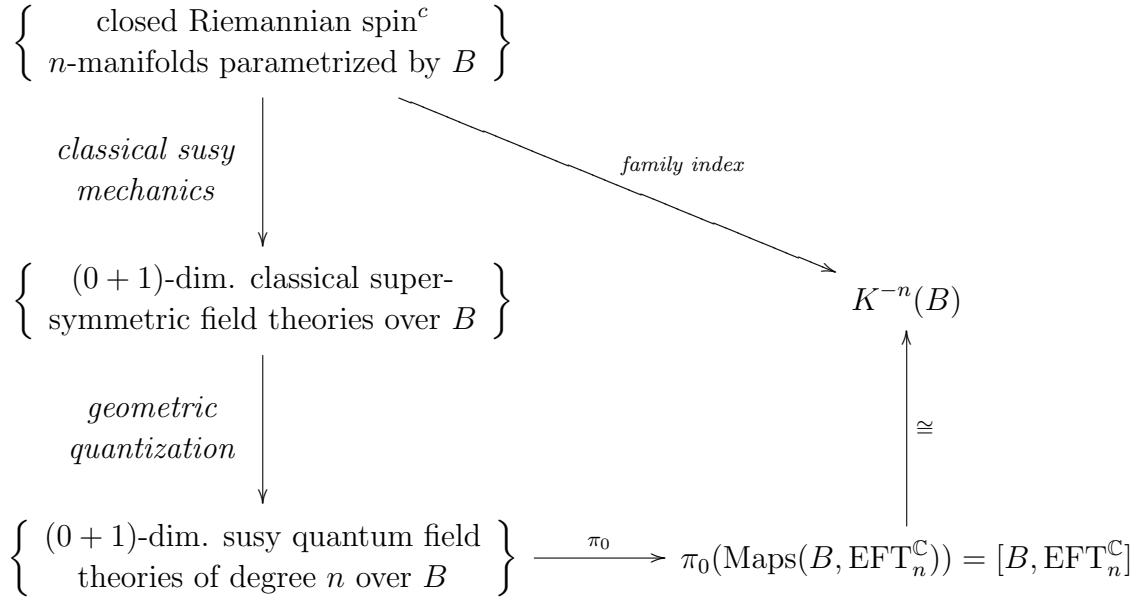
$\left\{ \begin{array}{c} \text{closed Riemannian spin}^c \\ n\text{-manifolds parametrized by } B \end{array} \right\}$

*classical susy mechanics*

*family index*

$\left\{ \begin{array}{c} (0+1)\text{-dim. classical super-} \\ \text{symmetric field theories over } B \end{array} \right\}$

$K^{-n}(B)$

*geometric quantization*

$\cong$

$\left\{ \begin{array}{c} (0+1)\text{-dim. susy quantum field} \\ \text{theories of degree } n \text{ over } B \end{array} \right\}$ $\xrightarrow{\pi_0}$ $\pi_0(\mathrm{Maps}(B, \mathrm{EFT}_n^{\mathbb{C}})) = [B, \mathrm{EFT}_n^{\mathbb{C}}]$